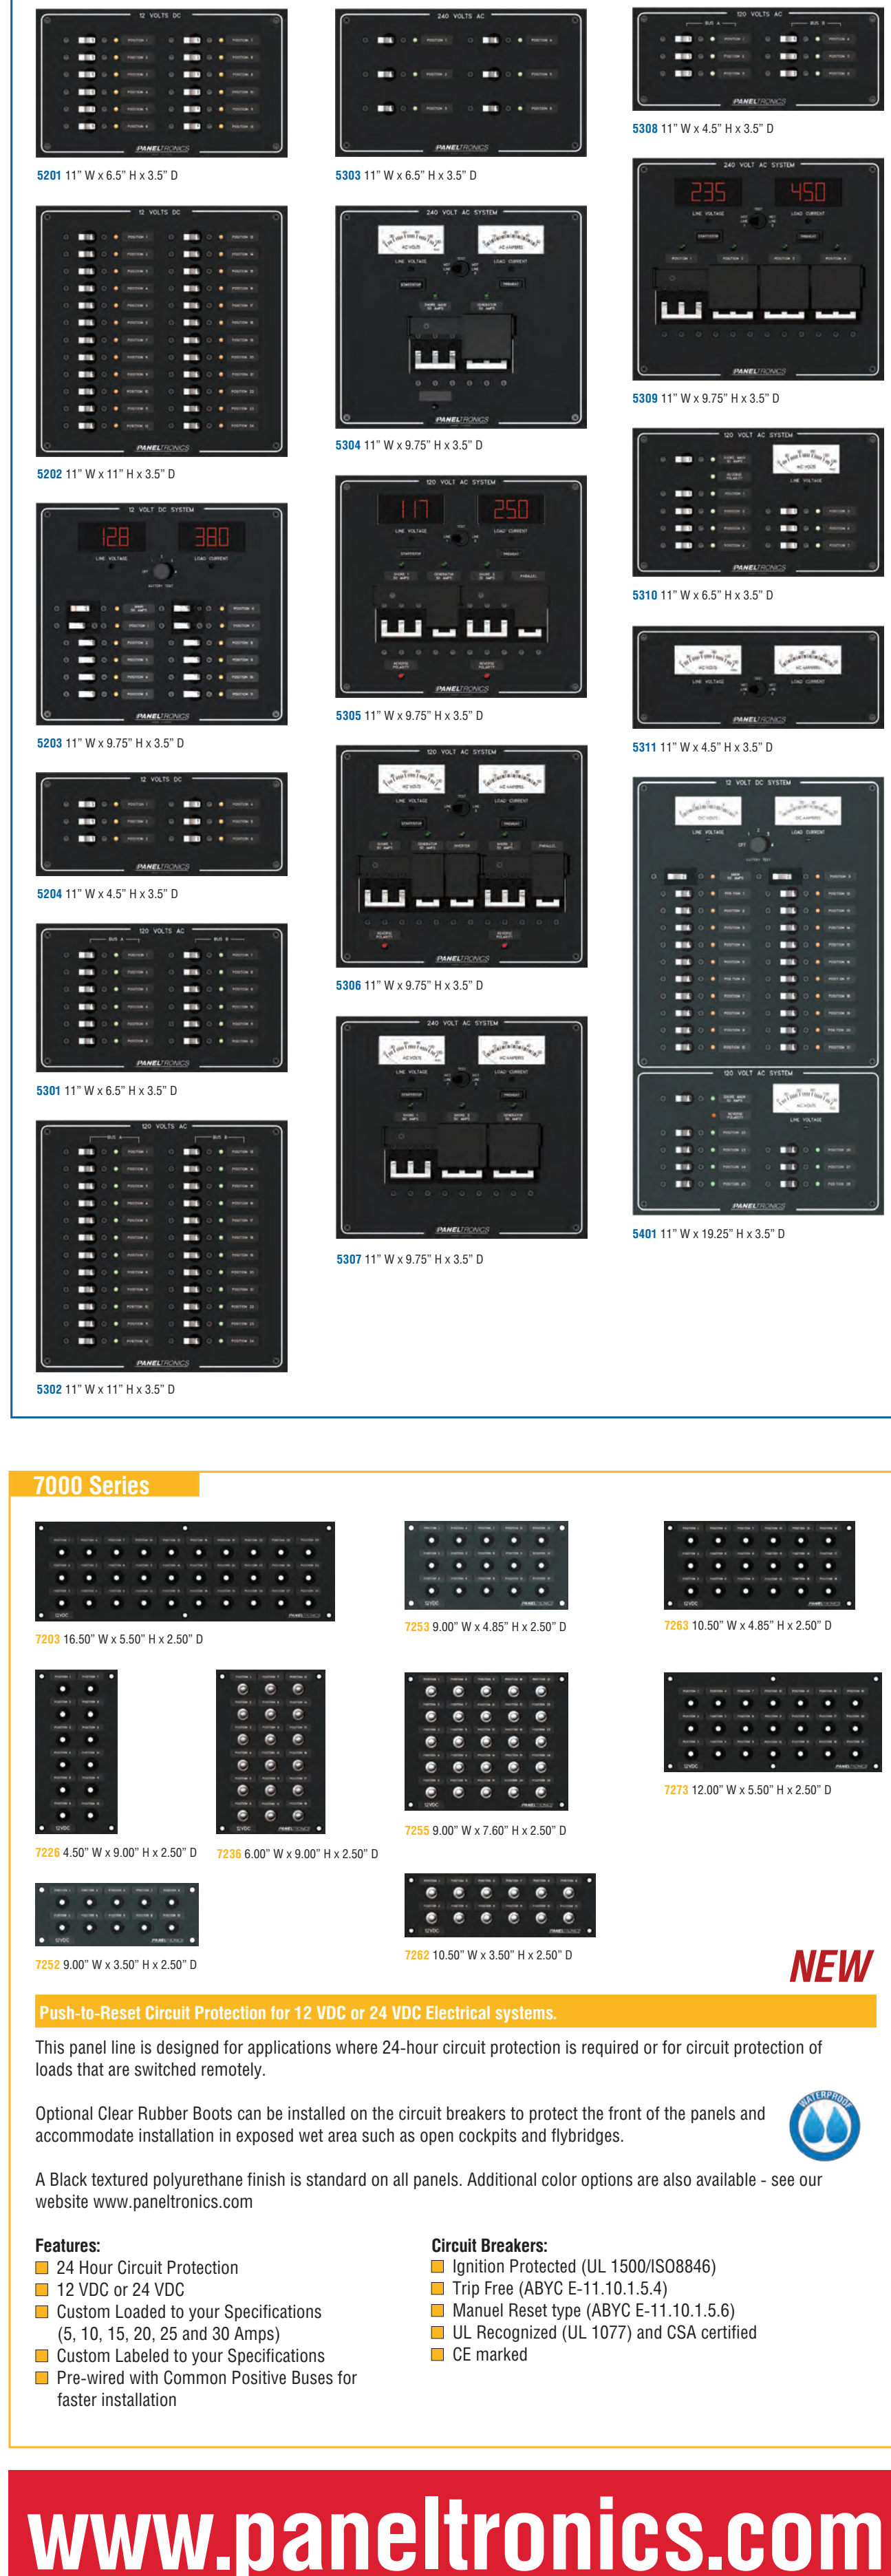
12 VOLTS DC

PANELTRONICS

5201 11" W x 6.5" H x 3.5" D

240 VOLTS AC

PANELTRONICS

5303 11" W x 6.5" H x 3.5" D

120 VOLTS AC

PANELTRONICS

5308 11" W x 4.5" H x 3.5" D

12 VOLTS DC

PANELTRONICS

5202 11" W x 11" H x 3.5" D

240 VOLT AC SYSTEM

PANELTRONICS

5304 11" W x 9.75" H x 3.5" D

240 VOLT AC SYSTEM

235 450

PANELTRONICS

5309 11" W x 9.75" H x 3.5" D

120 VOLT AC SYSTEM

PANELTRONICS

5310 11" W x 6.5" H x 3.5" D

12 VOLT DC SYSTEM

128 380

PANELTRONICS

5203 11" W x 9.75" H x 3.5" D

120 VOLT AC SYSTEM

117 250

PANELTRONICS

5305 11" W x 9.75" H x 3.5" D

PANELTRONICS

5311 11" W x 4.5" H x 3.5" D

12 VOLTS DC

PANELTRONICS

5204 11" W x 4.5" H x 3.5" D

120 VOLT AC SYSTEM

PANELTRONICS

5306 11" W x 9.75" H x 3.5" D

12 VOLT DC SYSTEM

120 VOLT AC SYSTEM

PANELTRONICS

5401 11" W x 19.25" H x 3.5" D

120 VOLTS AC

PANELTRONICS

5301 11" W x 6.5" H x 3.5" D

240 VOLT AC SYSTEM

PANELTRONICS

5307 11" W x 9.75" H x 3.5" D

120 VOLTS AC

PANELTRONICS

5302 11" W x 11" H x 3.5" D

7000 Series

7203 16.50" W x 5.50" H x 2.50" D

7253 9.00" W x 4.85" H x 2.50" D

7263 10.50" W x 4.85" H x 2.50" D

7226 4.50" W x 9.00" H x 2.50" D

7236 6.00" W x 9.00" H x 2.50" D

7255 9.00" W x 7.60" H x 2.50" D

7273 12.00" W x 5.50" H x 2.50" D

7252 9.00" W x 3.50" H x 2.50" D

7262 10.50" W x 3.50" H x 2.50" D

NEW

Push-to-Reset Circuit Protection for 12 VDC or 24 VDC Electrical systems.

This panel line is designed for applications where 24-hour circuit protection is required or for circuit protection of loads that are switched remotely.

Optional Clear Rubber Boots can be installed on the circuit breakers to protect the front of the panels and accommodate installation in exposed wet area such as open cockpits and flybridges.

WATERPROOF

A Black textured polyurethane finish is standard on all panels. Additional color options are also available - see our website www.paneltronics.com

Features:
24 Hour Circuit Protection
12 VDC or 24 VDC
Custom Loaded to your Specifications (5, 10, 15, 20, 25 and 30 Amps)
Custom Labeled to your Specifications
Pre-wired with Common Positive Buses for faster installation

Circuit Breakers:
Ignition Protected (UL 1500/ISO8846)
Trip Free (ABYC E-11.10.1.5.4)
Manuel Reset type (ABYC E-11.10.1.5.6)
UL Recognized (UL 1077) and CSA certified
CE marked

www.paneltronics.com